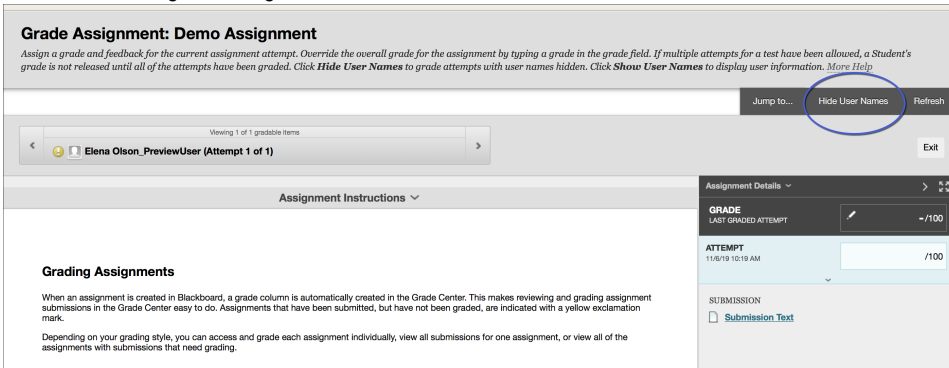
Grade Assignment: Demo Assignment

Assign a grade and feedback for the current assignment attempt. Override the overall grade for the assignment by typing a grade in the grade field. If multiple attempts for a test have been allowed, a Student's grade is not released until all of the attempts have been graded. Click **Hide User Names** to grade attempts with user names hidden. Click **Show User Names** to display user information. More Help

Jump to... Hide User Names Refresh

Viewing 1 of 1 gradable items

Elena Olson_PreviewUser (Attempt 1 of 1)

Exit

Assignment Instructions

Assignment Details

GRADE
LAST GRADED ATTEMPT
-/100

ATTEMPT
11/6/19 10:19 AM
/100

Grading Assignments

When an assignment is created in Blackboard, a grade column is automatically created in the Grade Center. This makes reviewing and grading assignment submissions in the Grade Center easy to do. Assignments that have been submitted, but have not been graded, are indicated with a yellow exclamation mark.

Depending on your grading style, you can access and grade each assignment individually, view all submissions for one assignment, or view all of the assignments with submissions that need grading.

SUBMISSION

Submission Text